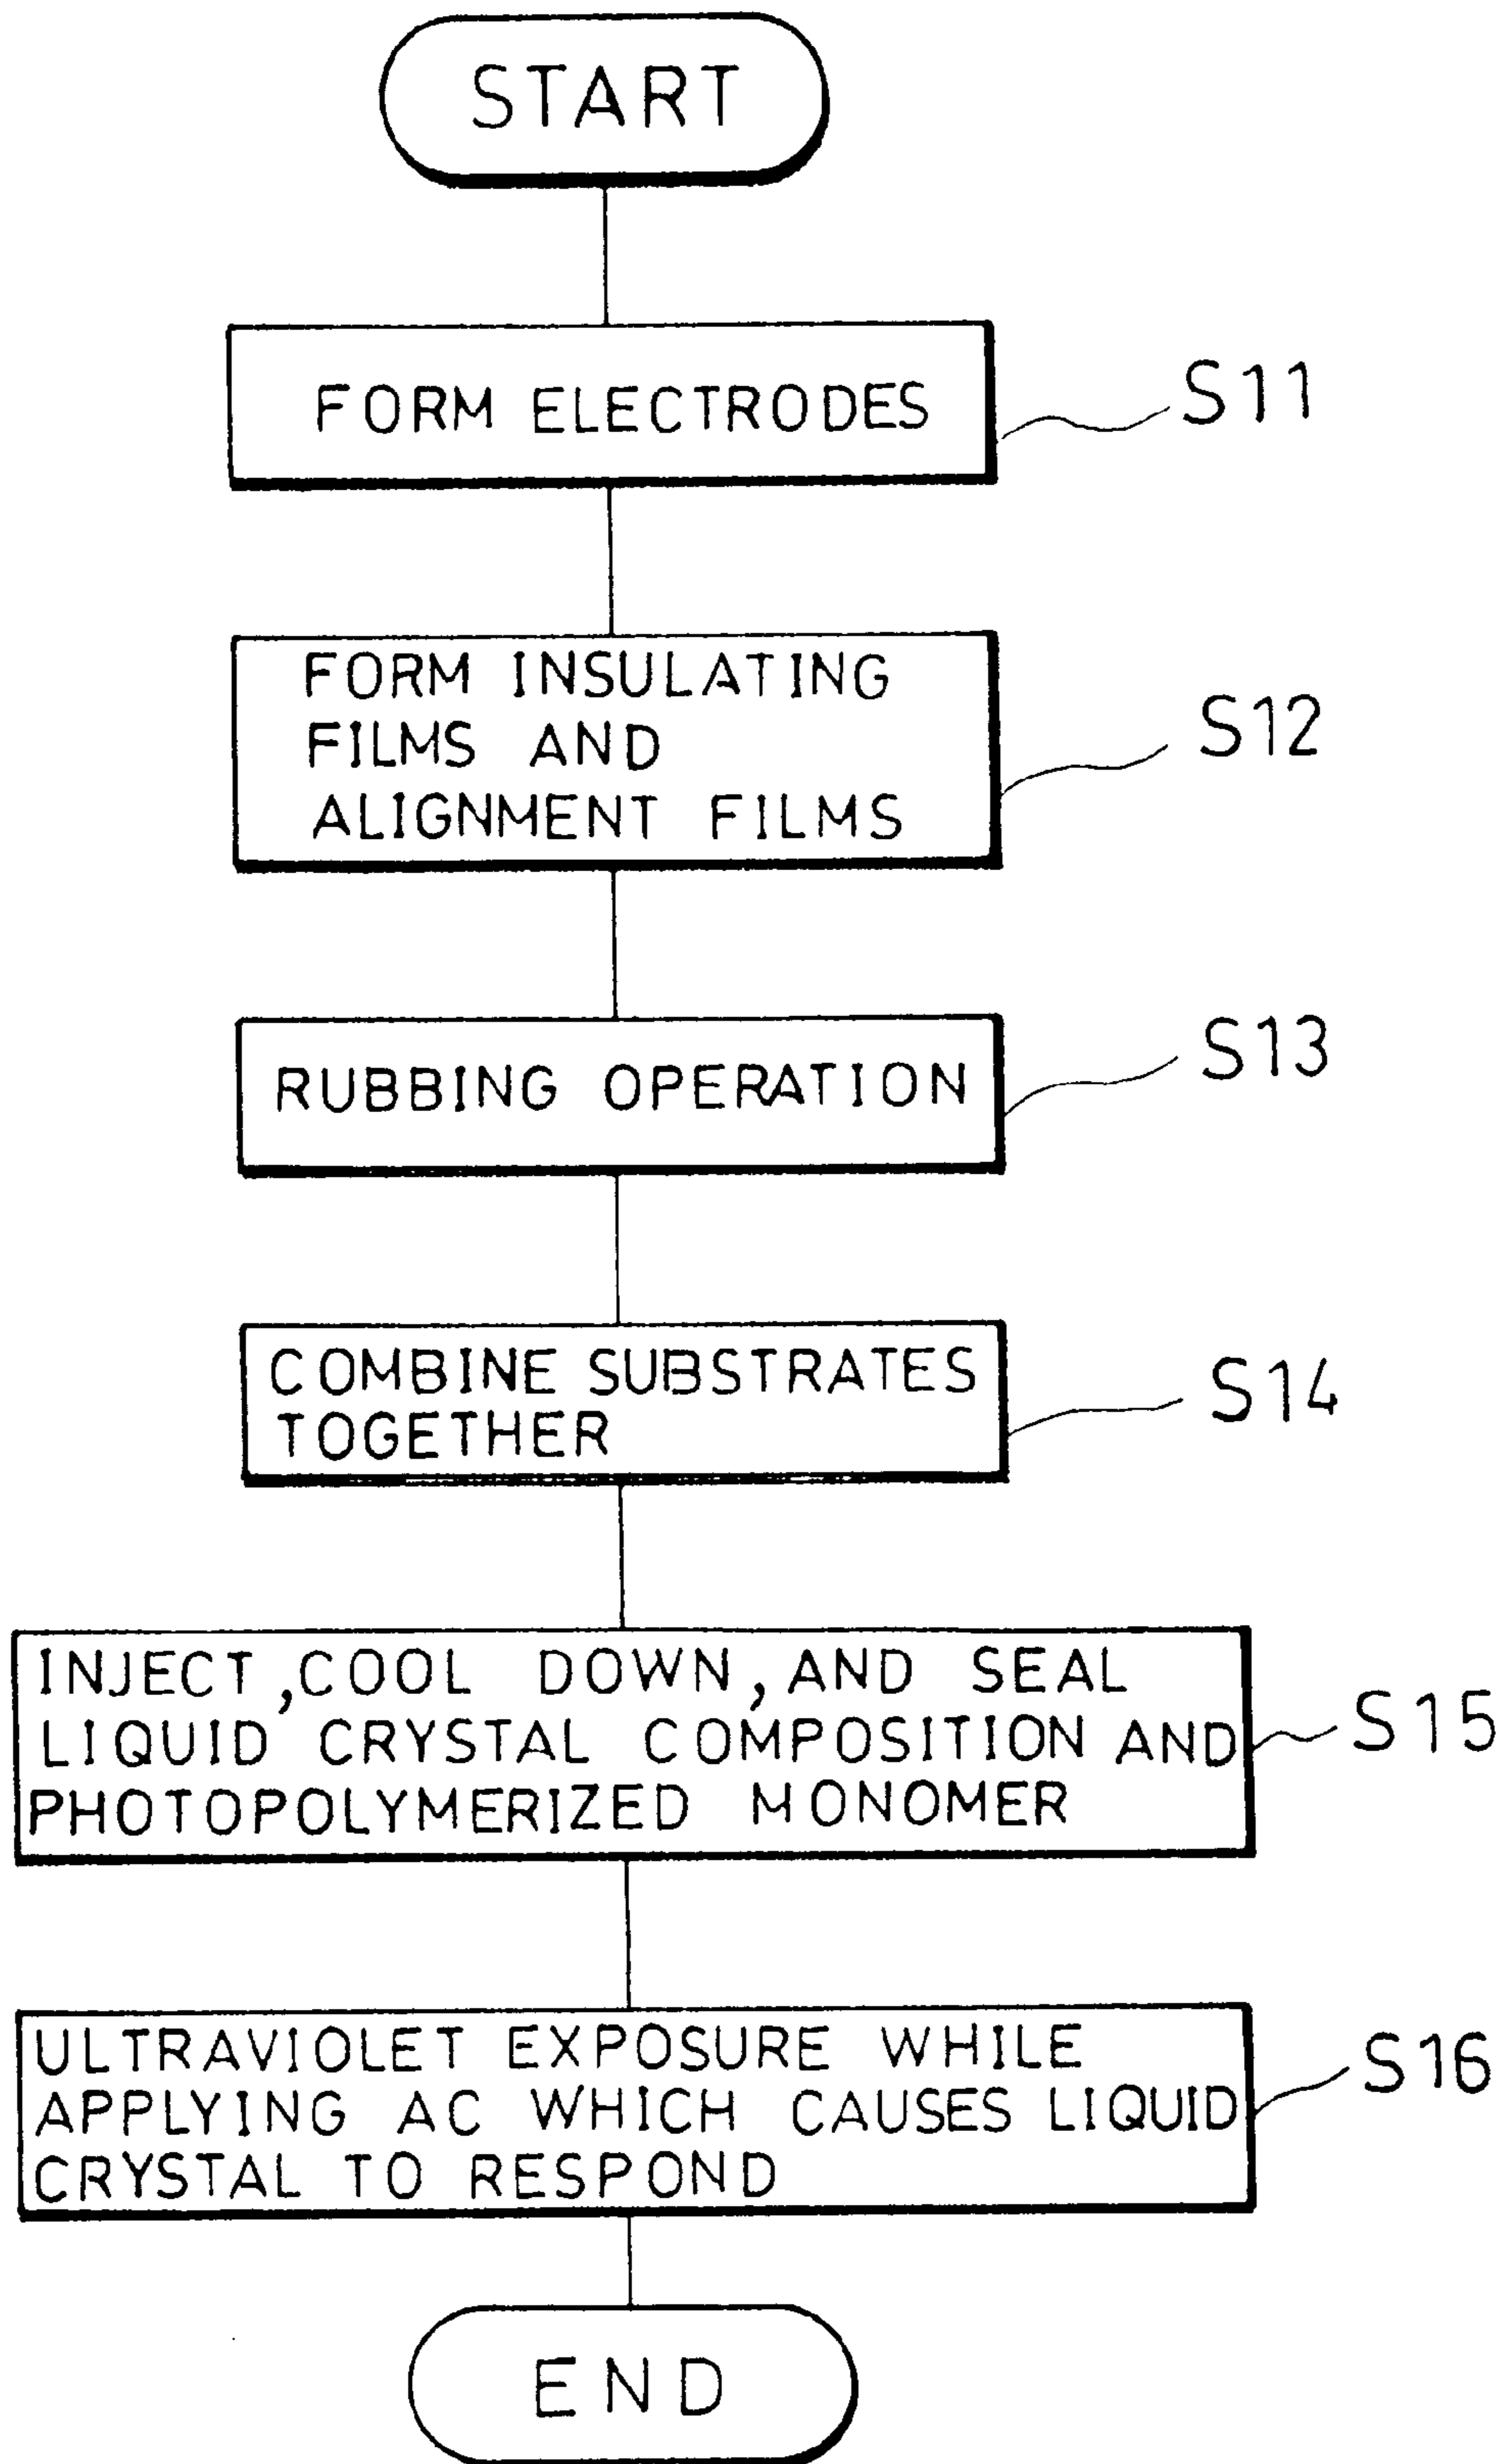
START

FORM ELECTRODES

S11

FORM INSULATING FILMS AND ALIGNMENT FILMS

S12

RUBBING OPERATION

S13

COMBINE SUBSTRATES TOGETHER

S14

INJECT,COOL DOWN,AND SEAL LIQUID CRYSTAL COMPOSITION AND PHOTOPOLYMERIZED MONOMER

S15

ULTRAVIOLET EXPOSURE WHILE APPLYING AC WHICH CAUSES LIQUID CRYSTAL TO RESPOND

S16

END